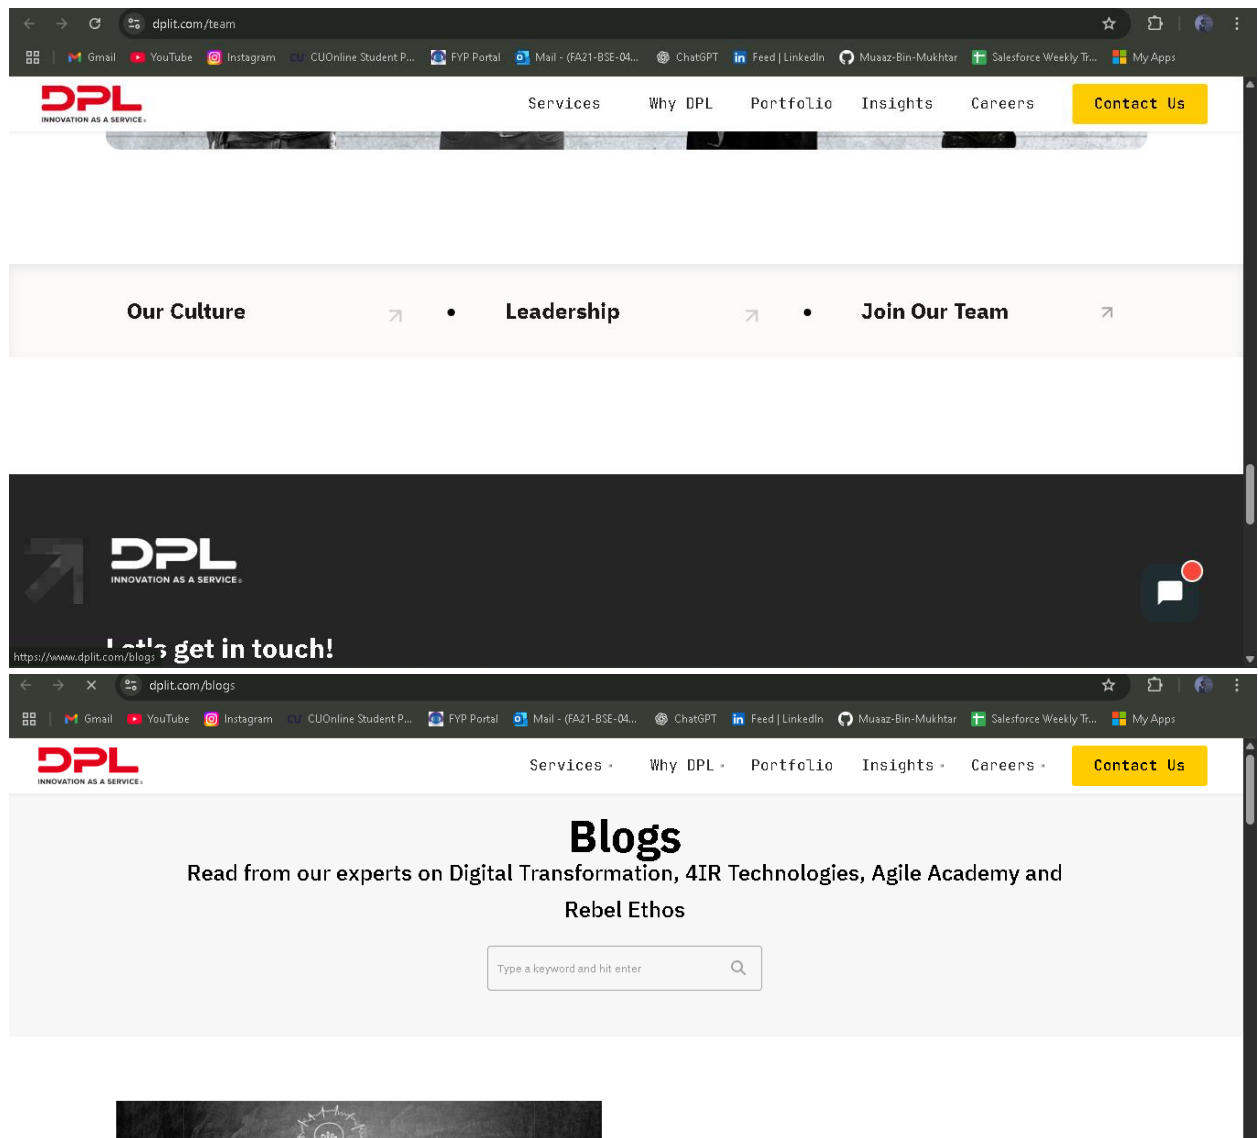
dplit.com/team

Gmail YouTube Instagram CUOnline Student P... FYP Portal Mail - (FA21-BSE-04... ChatGPT Feed | LinkedIn Muaaz-Bin-Mukhtar Salesforce Weekly Tr... My Apps

DPL
INNOVATION AS A SERVICE

Services Why DPL Portfolio Insights Careers Contact Us

Our Culture • Leadership • Join Our Team

DPL
INNOVATION AS A SERVICE

https://www.dplit.com/blogs get in touch!

dplit.com/blogs

Gmail YouTube Instagram CUOnline Student P... FYP Portal Mail - (FA21-BSE-04... ChatGPT Feed | LinkedIn Muaaz-Bin-Mukhtar Salesforce Weekly Tr... My Apps

DPL
INNOVATION AS A SERVICE

Services Why DPL Portfolio Insights Careers Contact Us

Blogs

Read from our experts on Digital Transformation, 4IR Technologies, Agile Academy and Rebel Ethos

Type a keyword and hit enter